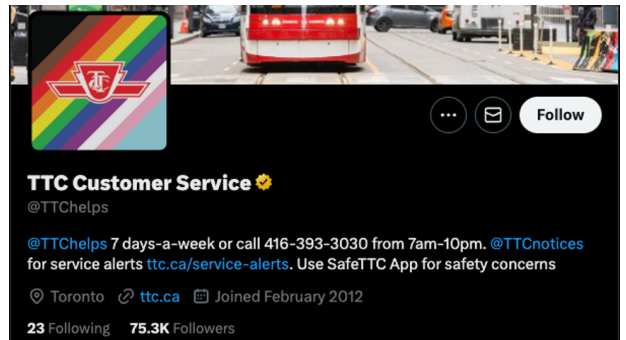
Follow

TTC Customer Service
@TTChelps

@TTChelps 7 days-a-week or call 416-393-3030 from 7am-10pm. @TTCnotices for service alerts ttc.ca/service-alerts. Use SafeTTC App for safety concerns

Toronto ttc.ca Joined February 2012

23 Following 75.3K Followers